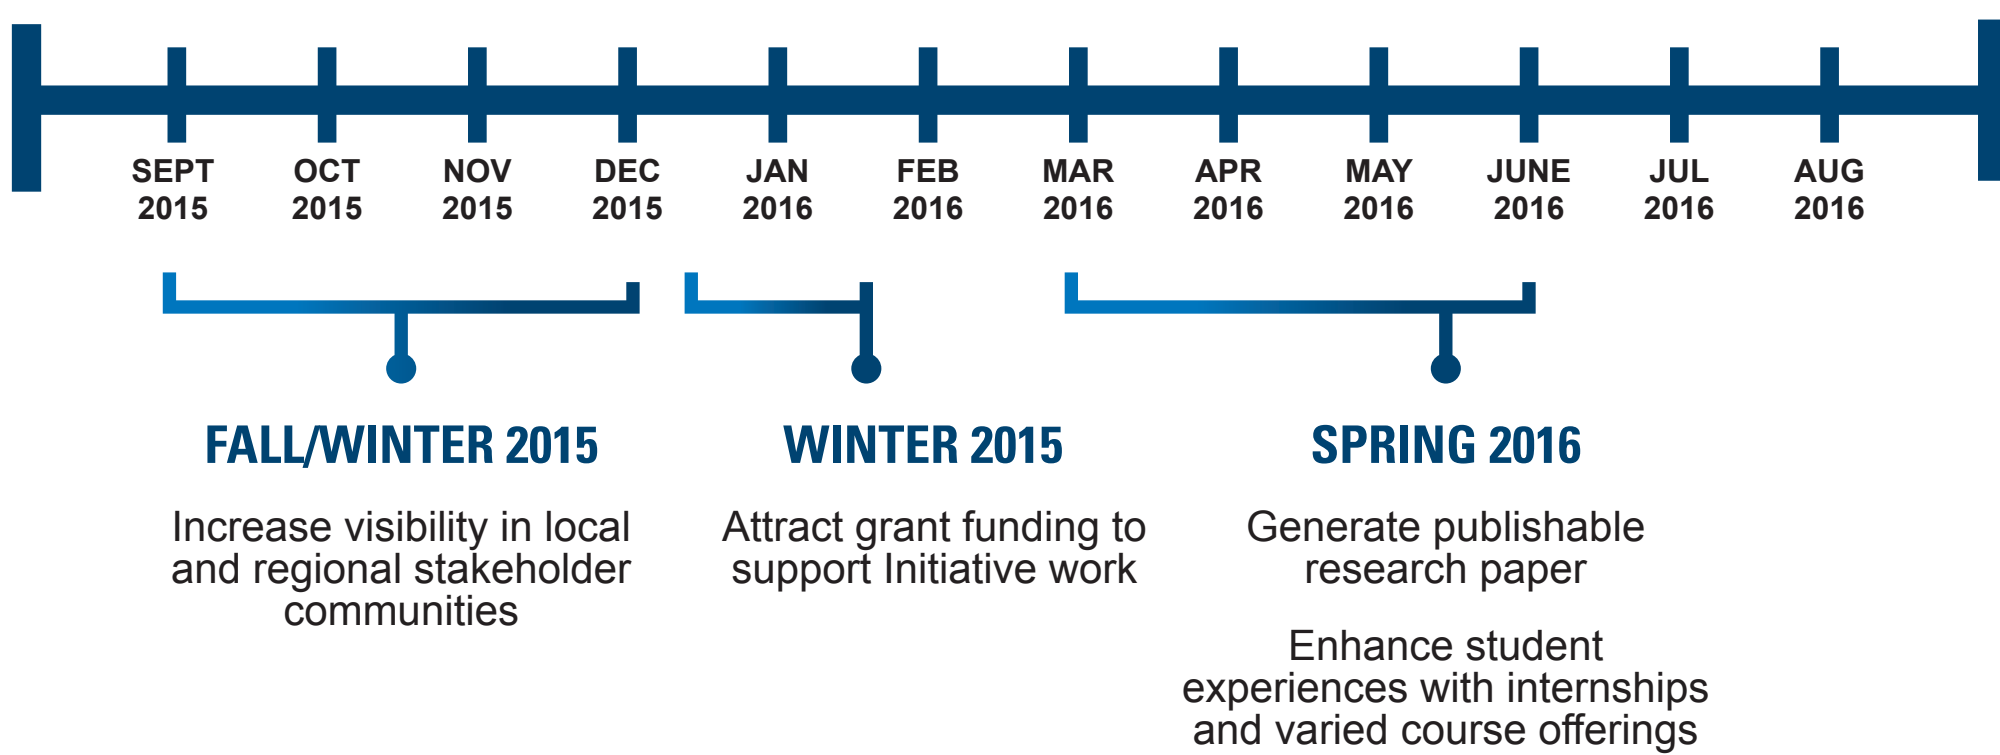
SEPT 2015
OCT 2015
NOV 2015
DEC 2015
JAN 2016
FEB 2016
MAR 2016
APR 2016
MAY 2016
JUNE 2016
JUL 2016
AUG 2016

FALL/WINTER 2015

Increase visibility in local and regional stakeholder communities

WINTER 2015

Attract grant funding to support Initiative work

SPRING 2016

Generate publishable research paper

Enhance student experiences with internships and varied course offerings